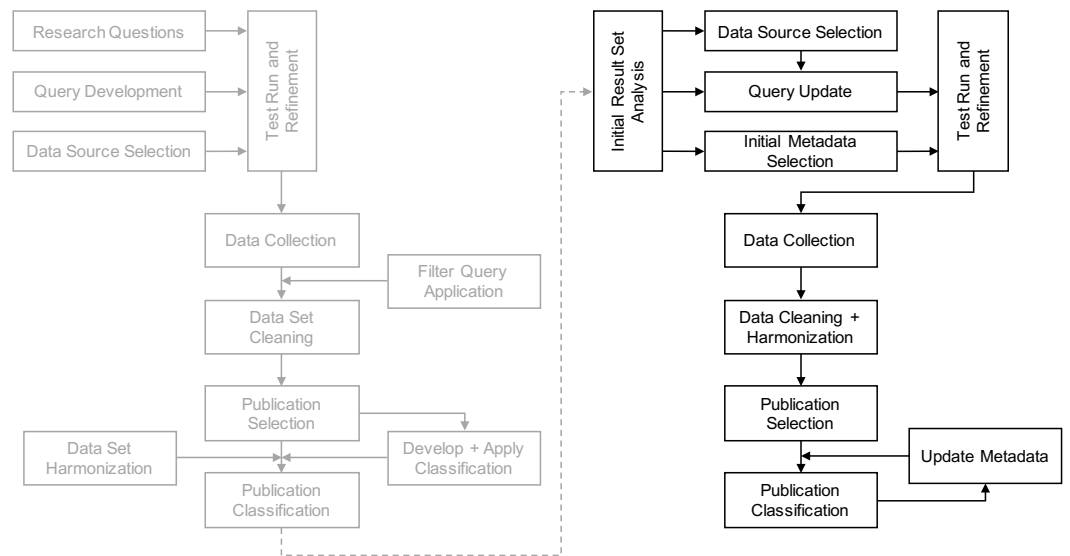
Research Questions

Query Development

Data Source Selection

Test Run and Refinement

Data Collection

Filter Query Application

Data Set Cleaning

Publication Selection

Data Set Harmonization

Develop + Apply Classification

Publication Classification

Initial Result Set Analysis

Data Source Selection

Query Update

Initial Metadata Selection

Test Run and Refinement

Data Collection

Data Cleaning + Harmonization

Publication Selection

Update Metadata

Publication Classification